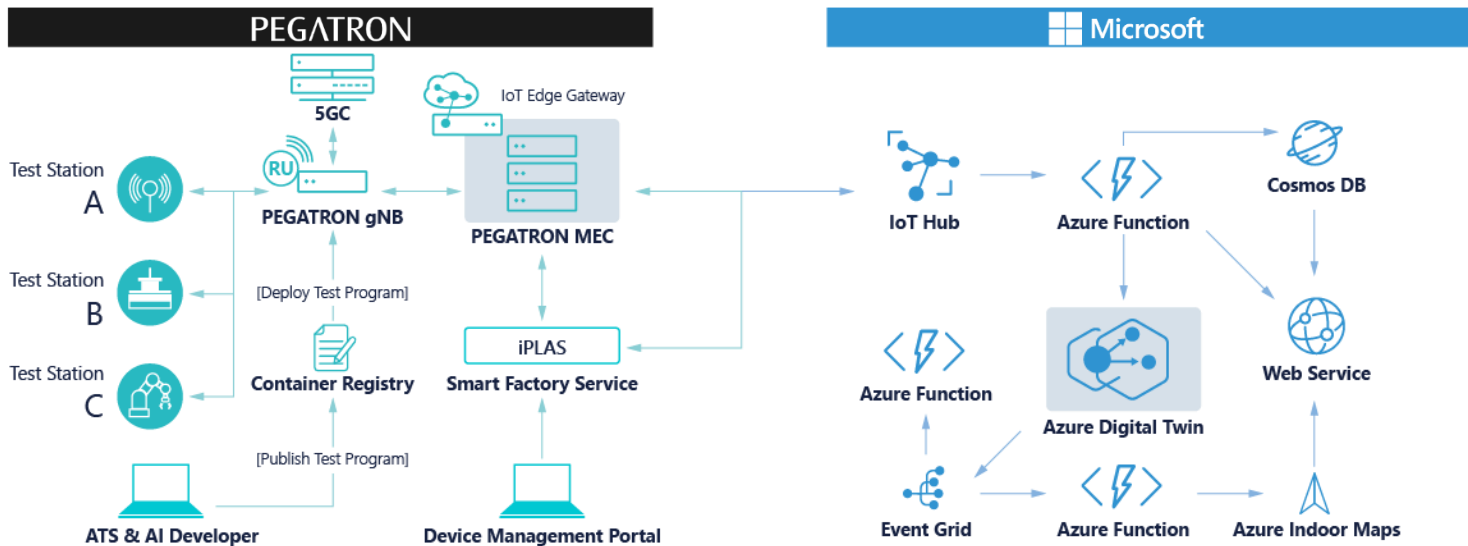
PEGATRON

Microsoft

5GC

IoT Edge Gateway

RU

PEGATRON gNB

PEGATRON MEC

Test Station A

Test Station B

Test Station C

[Deploy Test Program]

Container Registry

[Publish Test Program]

iPLAS

Smart Factory Service

ATS & AI Developer

Device Management Portal

IoT Hub

Azure Function

Cosmos DB

Azure Function

Azure Digital Twin

Web Service

Event Grid

Azure Function

Azure Indoor Maps